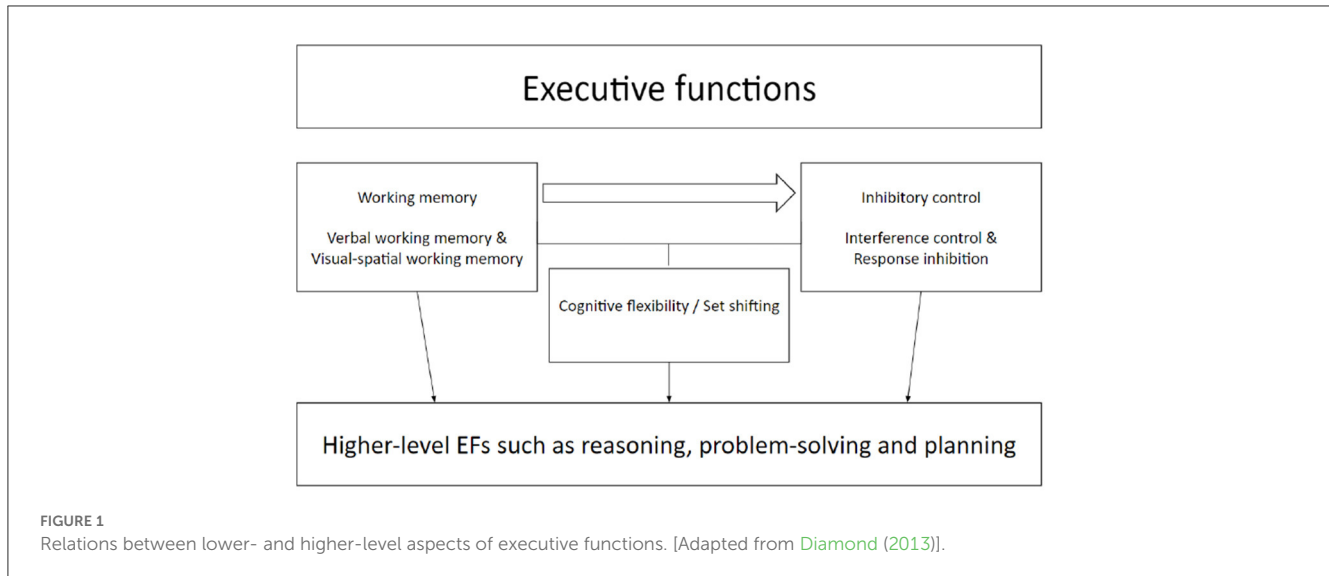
Executive functions

Working memory

Verbal working memory & Visual-spatial working memory

Inhibitory control

Interference control & Response inhibition

Cognitive flexibility / Set shifting

Higher-level EFs such as reasoning, problem-solving and planning

FIGURE 1
Relations between lower- and higher-level aspects of executive functions. [Adapted from Diamond (2013)].